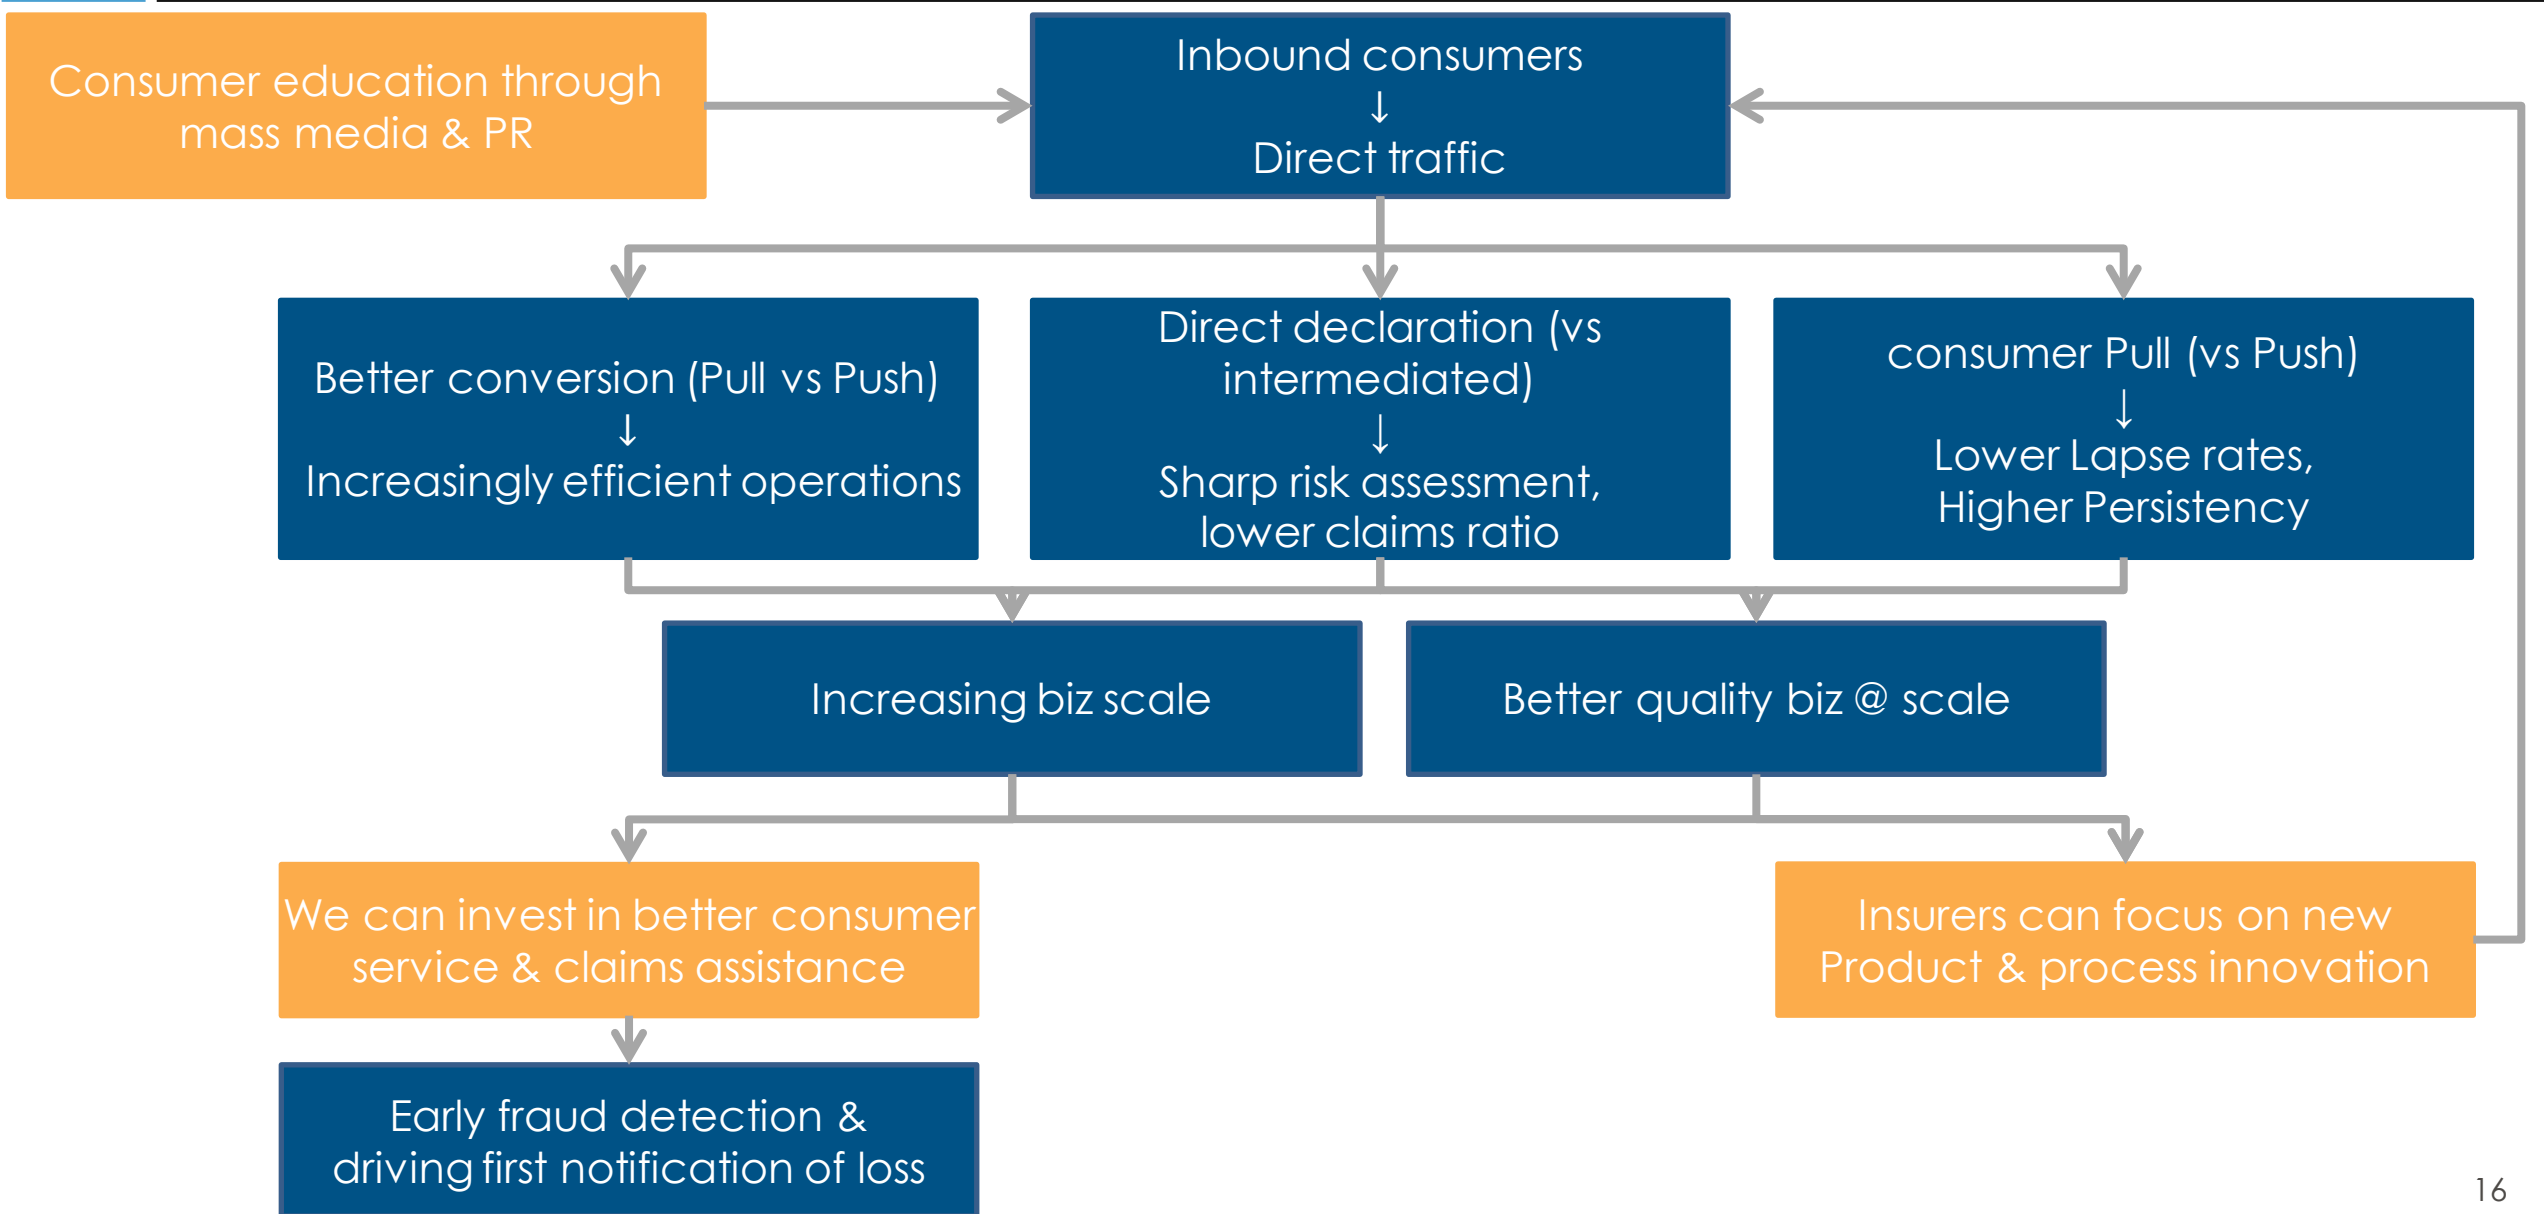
Consumer education through mass media & PR

Inbound consumers
↓
Direct traffic

Better conversion (Pull vs Push)
↓
Increasingly efficient operations

Direct declaration (vs intermediated)
↓
Sharp risk assessment, lower claims ratio

consumer Pull (vs Push)
↓
Lower Lapse rates, Higher Persistency

Increasing biz scale

Better quality biz @ scale

We can invest in better consumer service & claims assistance

Insurers can focus on new Product & process innovation

Early fraud detection & driving first notification of loss

16